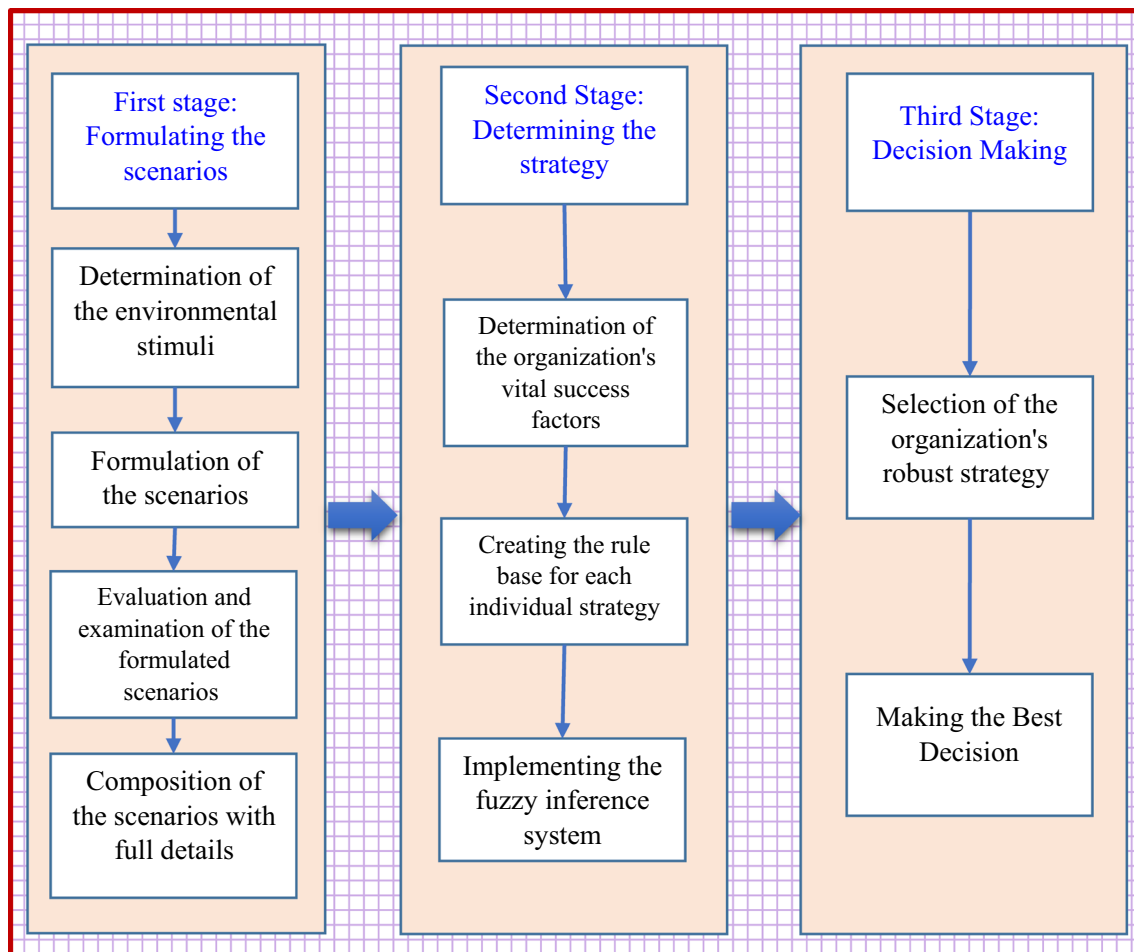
First stage: Formulating the scenarios

Determination of the environmental stimuli

Formulation of the scenarios

Evaluation and examination of the formulated scenarios

Composition of the scenarios with full details

Second Stage: Determining the strategy

Determination of the organization's vital success factors

Creating the rule base for each individual strategy

Implementing the fuzzy inference system

Third Stage: Decision Making

Selection of the organization's robust strategy

Making the Best Decision